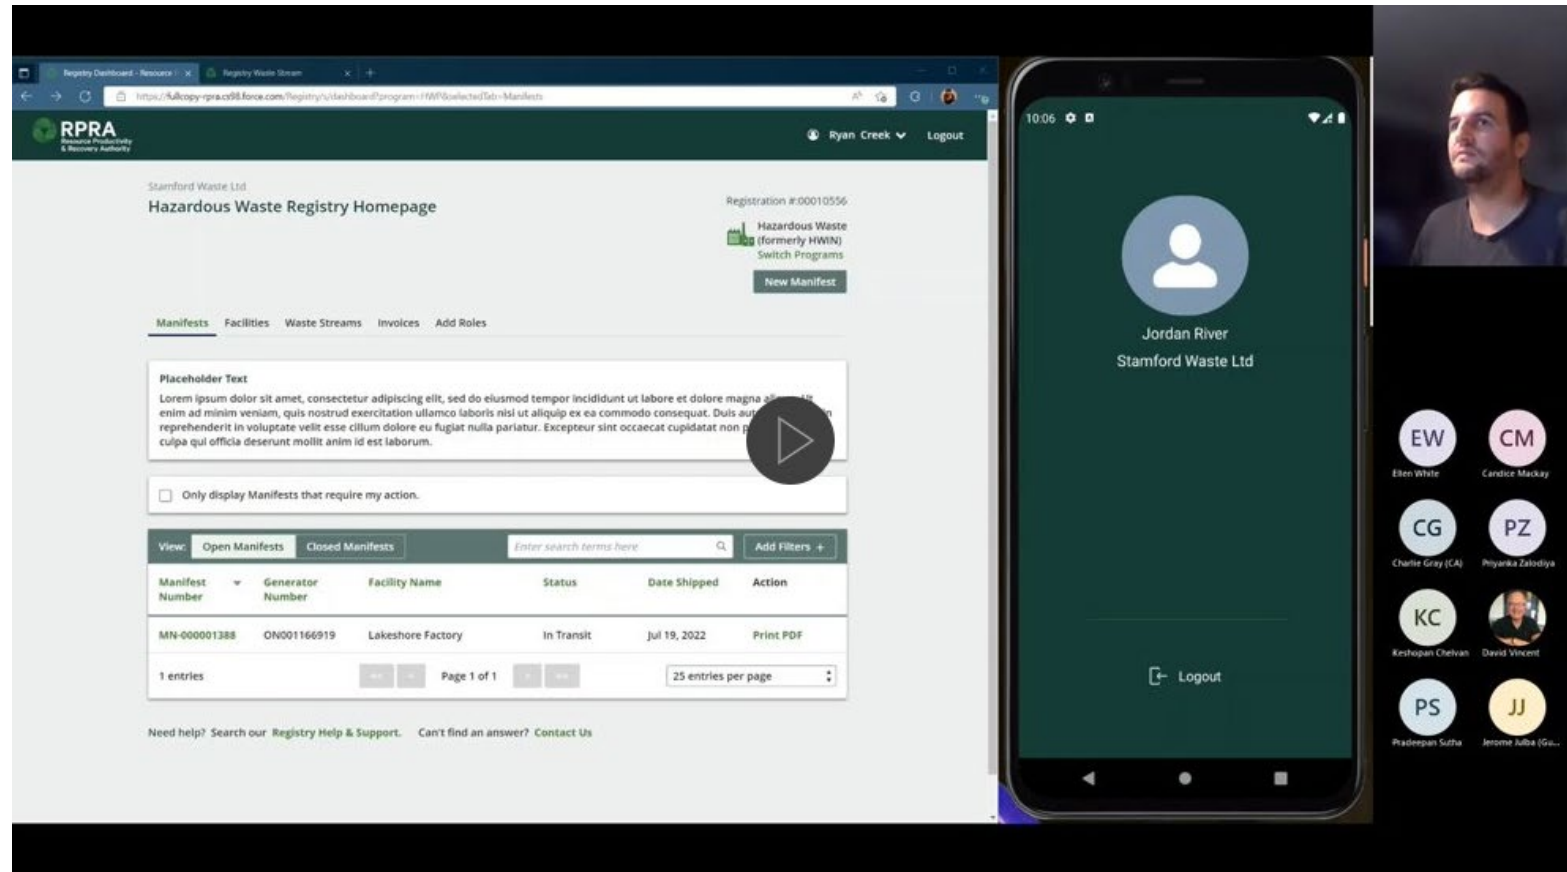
Registry Dashboard - Resource | Registry Waste Stream

https://fullcopy-rpra.cs98.force.com/Registry/s/dashboard?program=HWP&selectedTab=Manifests

RPRA
Resource Productivity & Recovery Authority

Ryan Creek Logout

Stamford Waste Ltd
Hazardous Waste Registry Homepage

Registration #:00010556
Hazardous Waste (formerly HWIN)
Switch Programs
New Manifest

Manifests Facilities Waste Streams Invoices Add Roles

Placeholder Text
Lorem ipsum dolor sit amet, consectetur adipiscing elit, sed do eiusmod tempor incididunt ut labore et dolore magna a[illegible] enim ad minim veniam, quis nostrud exercitation ullamco laboris nisi ut aliquip ex ea commodo consequat. Duis au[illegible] reprehenderit in voluptate velit esse cillum dolore eu fugiat nulla pariatur. Excepteur sint occaecat cupidatat non p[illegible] culpa qui officia deserunt mollit anim id est laborum.

Only display Manifests that require my action.

View: Open Manifests Closed Manifests Enter search terms here Add Filters +

| Manifest Number | Generator Number | Facility Name | Status | Date Shipped | Action |
|---|---|---|---|---|---|
| MN-000001388 | ON001166919 | Lakeshore Factory | In Transit | Jul 19, 2022 | Print PDF |

1 entries Page 1 of 1 25 entries per page

Need help? Search our Registry Help & Support. Can't find an answer? Contact Us

10:06

Jordan River
Stamford Waste Ltd

Logout

EW Ellen White
CM Candice Mackay
CG Charlie Gray (CA)
PZ Priyanka Zalodiya
KC Keshopan Chelvan
David Vincent
PS Pradeepan Sutha
JJ Jerome Julba (Gu...